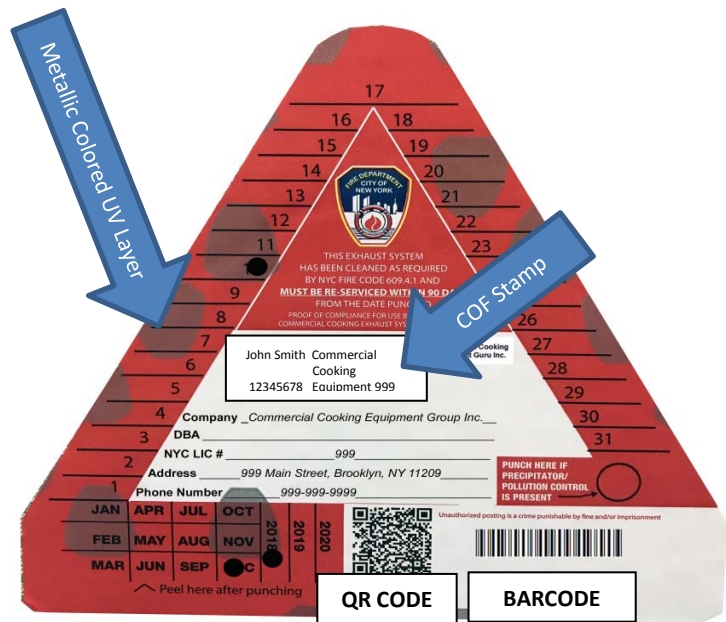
Metallic Colored UV Layer

17
16 18
15 19
14 20
13 21
12 22
11 23
10
9
8 26
7 27
6 28
5 29
4 30
3 31
2
1

FIRE DEPARTMENT CITY OF NEW YORK

THIS EXHAUST SYSTEM HAS BEEN CLEANED AS REQUIRED BY NYC FIRE CODE 609.4.1 AND MUST BE RE-SERVICED WITHIN 90 D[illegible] FROM THE DATE PUNCHED

PROOF OF COMPLIANCE FOR USE B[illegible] COMMERCIAL COOKING EXHAUST SYS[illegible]

COF Stamp

John Smith Commercial Cooking 12345678 Equipment 999

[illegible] Cooking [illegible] Guru Inc.

Company _Commercial Cooking Equipment Group Inc.__
DBA ____________
NYC LIC # ________999________
Address ______999 Main Street, Brooklyn, NY 11209______
Phone Number ______999-999-9999______

PUNCH HERE IF PRECIPITATOR/ POLLUTION CONTROL IS PRESENT

| JAN | APR | JUL | OCT |
|---|---|---|---|
| FEB | MAY | AUG | NOV |
| MAR | JUN | SEP | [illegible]C |

2018 2019 2020

Peel here after punching

Unauthorized posting is a crime punishable by fine and/or imprisonment

QR CODE

BARCODE